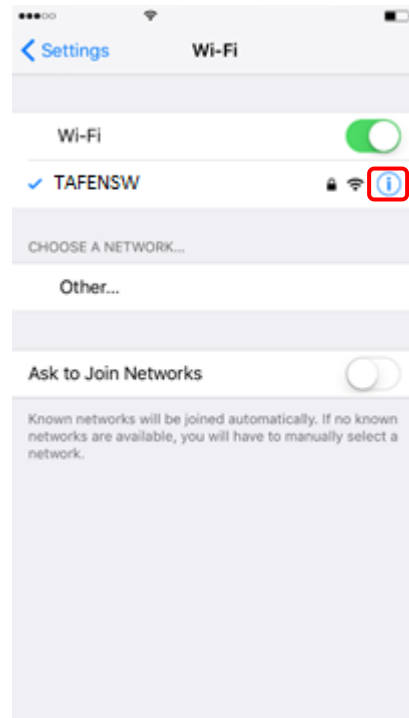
Settings

Wi-Fi

Wi-Fi

TAFENSW

i

CHOOSE A NETWORK...

Other...

Ask to Join Networks

Known networks will be joined automatically. If no known networks are available, you will have to manually select a network.